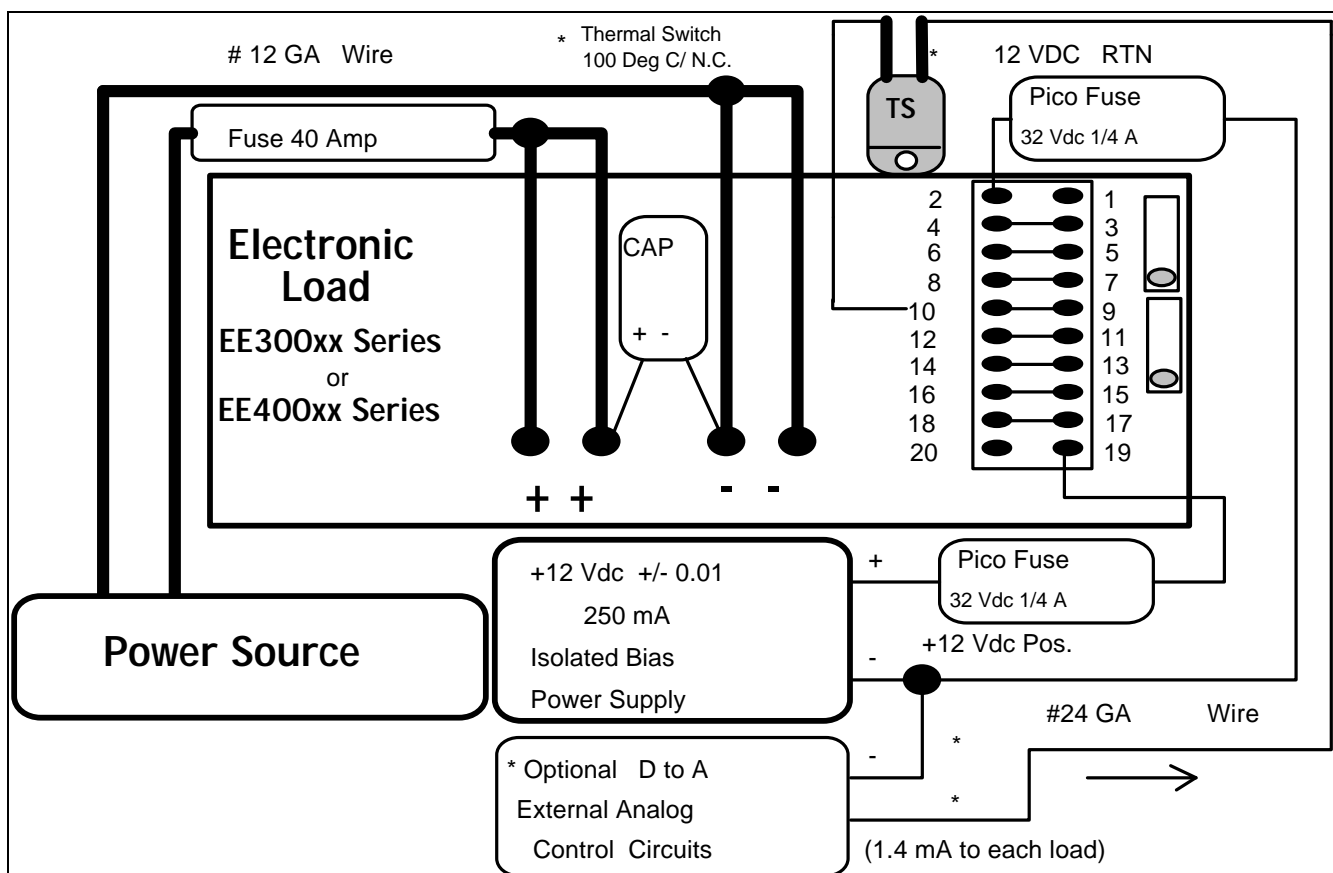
# 12 GA Wire

* Thermal Switch
100 Deg C/ N.C.

TS

* 12 VDC RTN

Pico Fuse
32 Vdc 1/4 A

Fuse 40 Amp

Electronic
Load
EE300xx Series
or
EE400xx Series

CAP
+ -

2 1
4 3
6 5
8 7
10 9
12 11
14 13
16 15
18 17
20 19

+ +
- -

+12 Vdc +/- 0.01
250 mA
Isolated Bias
Power Supply

+
-

Pico Fuse
32 Vdc 1/4 A

+12 Vdc Pos.

Power Source

#24 GA Wire

* Optional D to A
External Analog
Control Circuits

-
*
*

(1.4 mA to each load)